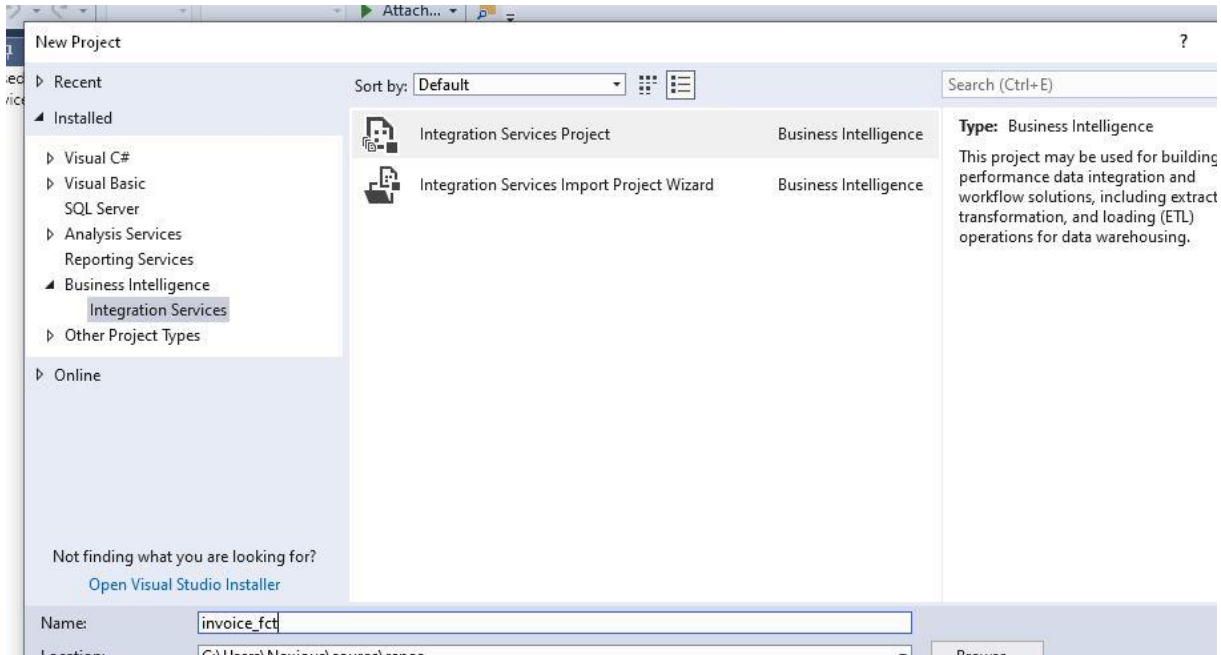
Attach...

New Project

?

▷ Recent

◢ Installed

▷ Visual C#
▷ Visual Basic
SQL Server
▷ Analysis Services
Reporting Services
◢ Business Intelligence
Integration Services
▷ Other Project Types

▷ Online

Not finding what you are looking for?
Open Visual Studio Installer

Sort by: Default

Integration Services Project | Business Intelligence
Integration Services Import Project Wizard | Business Intelligence

Search (Ctrl+E)

Type: Business Intelligence

This project may be used for building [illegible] performance data integration and workflow solutions, including extract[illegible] transformation, and loading (ETL) operations for data warehousing.

Name: invoice_fct

Location: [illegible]

Browse